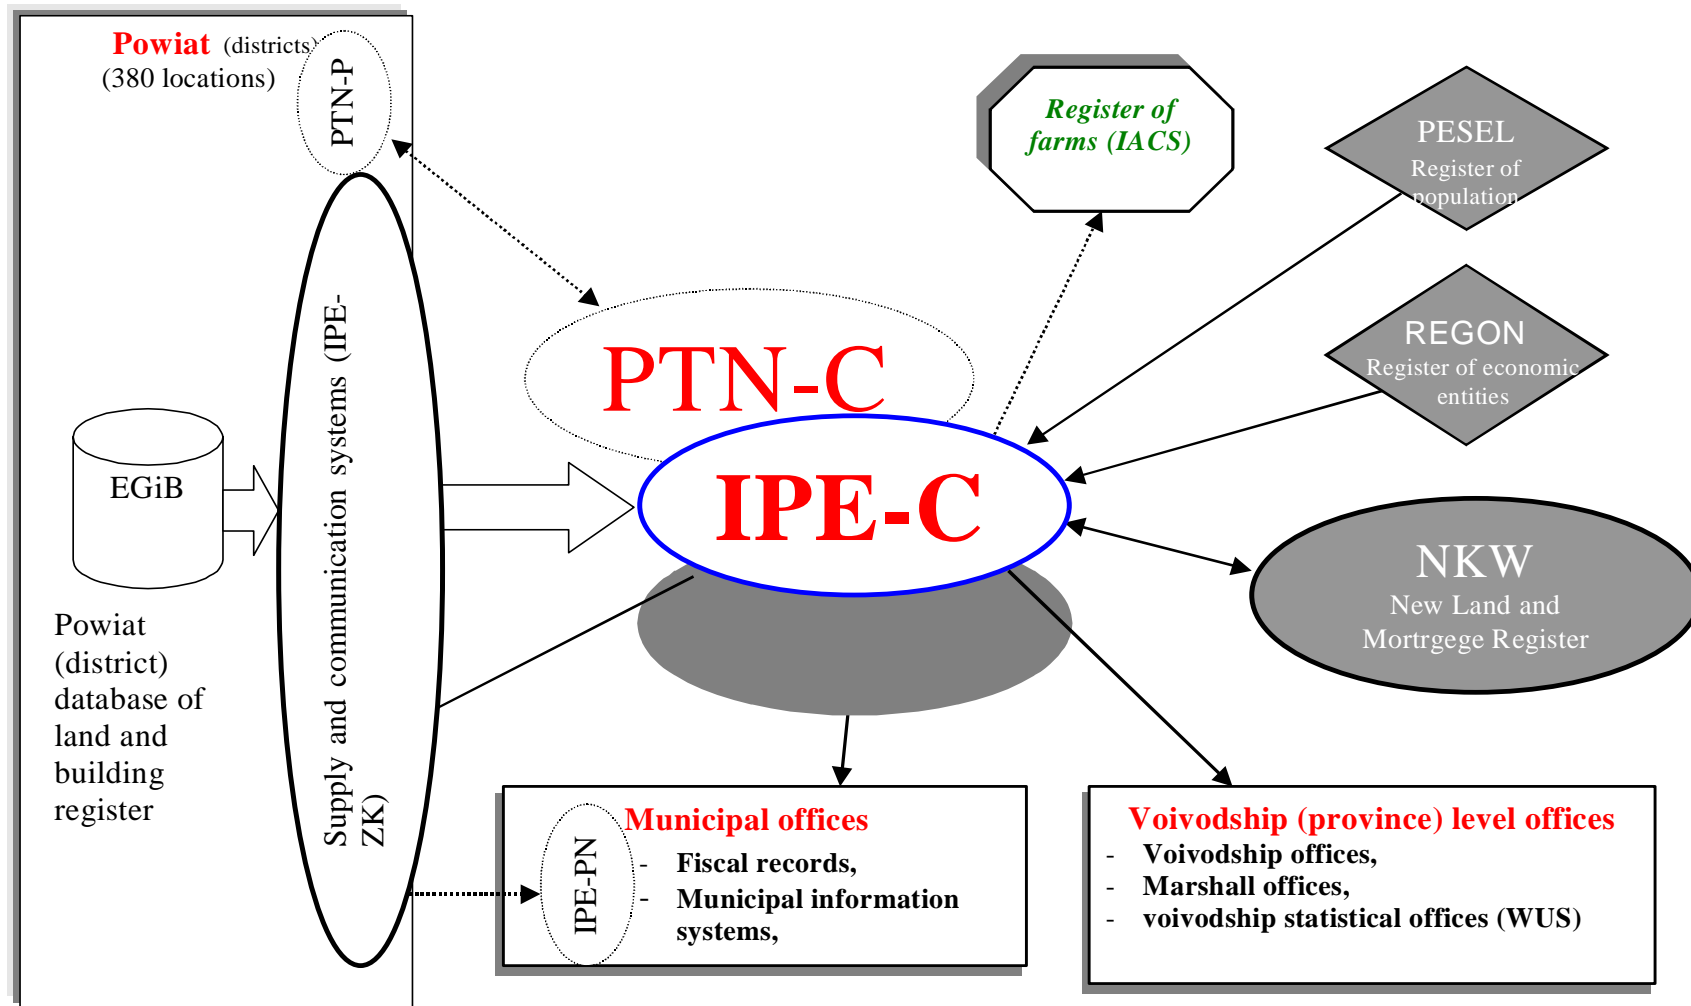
Powiat (districts)
(380 locations)

PTN-P

Supply and communication systems (IPE-ZK)

EGiB

Powiat (district) database of land and building register

Register of farms (IACS)

PESEL
Register of population

REGON
Register of economic entities

PTN-C

IPE-C

NKW
New Land and Mortrgege Register

IPE-PN

Municipal offices
- Fiscal records,
- Municipal information systems,

Voivodship (province) level offices
- Voivodship offices,
- Marshall offices,
- voivodship statistical offices (WUS)